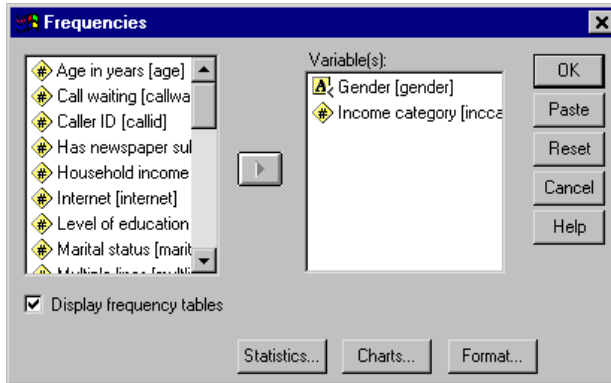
Frequencies

Age in years [age]
Call waiting [callwa
Caller ID [callid]
Has newspaper sul
Household income
Internet [internet]
Level of education
Marital status [marit
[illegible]

Variable(s):
Gender [gender]
Income category [incca

OK
Paste
Reset
Cancel
Help

Display frequency tables

Statistics...
Charts...
Format...